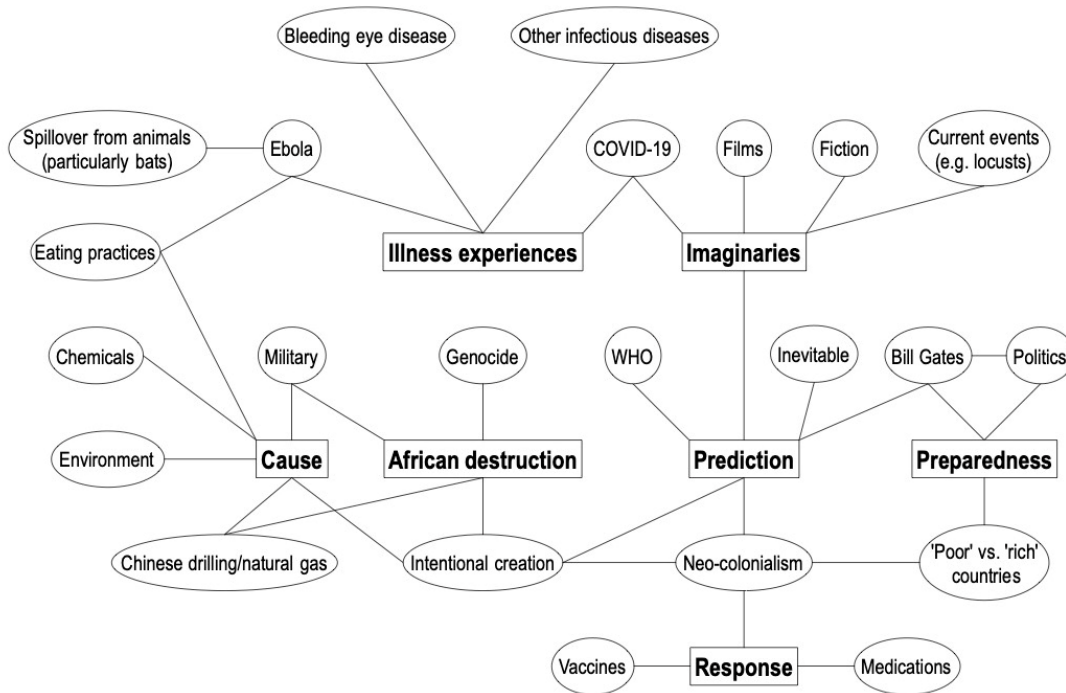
Bleeding eye disease

Other infectious diseases

Spillover from animals (particularly bats)

Ebola

COVID-19

Films

Fiction

Current events (e.g. locusts)

Eating practices

Illness experiences

Imaginaries

Chemicals

Military

Genocide

WHO

Inevitable

Bill Gates

Politics

Environment

Cause

African destruction

Prediction

Preparedness

Chinese drilling/natural gas

Intentional creation

Neo-colonialism

'Poor' vs. 'rich' countries

Vaccines

Response

Medications